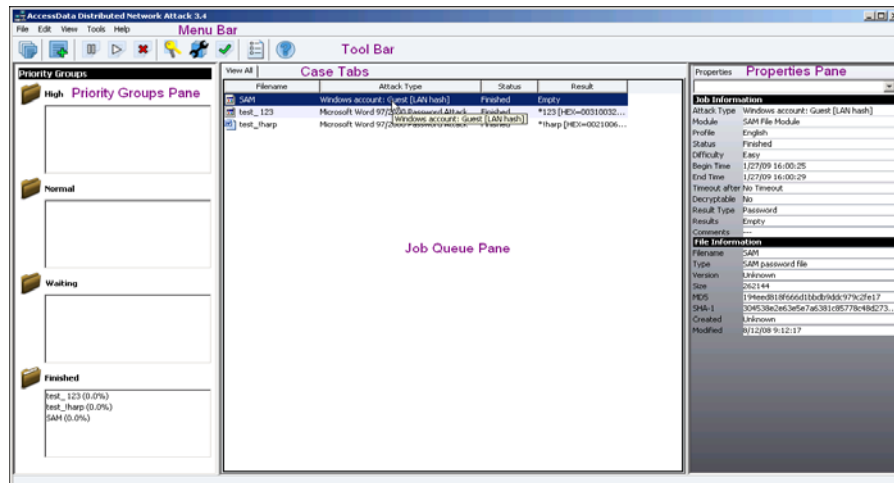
AccessData Distributed Network Attack 3.4

File Edit View Tools Help

Menu Bar

Tool Bar

Priority Groups

Priority Groups Pane

High

Normal

Waiting

Finished

test_123 (0.0%)
test_tharp (0.0%)
SAM (0.0%)

View All

Case Tabs

| Filename | Attack Type | Status | Result |
|---|---|---|---|
| SAM | Windows account: Guest [LAN hash] | Finished | Empty |
| test_123 | Microsoft Word 97/2000 Password Attack | Finished | *123 [HEX=00310032... |
| test_tharp | Microsoft Word 97/2000 Password Attack | Finished | *tharp [HEX=0021006... |

Windows account: Guest [LAN hash]

Job Queue Pane

Properties

Properties Pane

Job Information

| | |
|---|---|
| Attack Type | Windows account: Guest [LAN hash] |
| Module | SAM File Module |
| Profile | English |
| Status | Finished |
| Difficulty | Easy |
| Begin Time | 1/27/09 16:00:25 |
| End Time | 1/27/09 16:00:29 |
| Timeout after | No Timeout |
| Decryptable | No |
| Result Type | Password |
| Results | Empty |
| Comments | --- |

File Information

| | |
|---|---|
| Filename | SAM |
| Type | SAM password file |
| Version | Unknown |
| Size | 262144 |
| MD5 | 194eed818f666d1bbdb9ddc979c2fe17 |
| SHA-1 | 304538a2e63e5e7a6381c85778c48d273... |
| Created | Unknown |
| Modified | 8/12/08 9:12:17 |